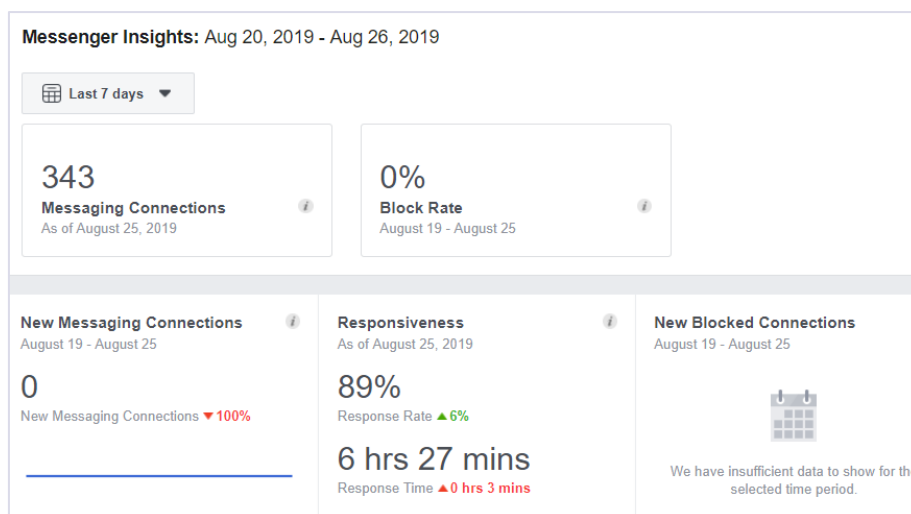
Messenger Insights: Aug 20, 2019 - Aug 26, 2019

Last 7 days

343
Messaging Connections
As of August 25, 2019

0%
Block Rate
August 19 - August 25

New Messaging Connections
August 19 - August 25
0
New Messaging Connections ▼100%

Responsiveness
As of August 25, 2019
89%
Response Rate ▲6%
6 hrs 27 mins
Response Time ▲0 hrs 3 mins

New Blocked Connections
August 19 - August 25
We have insufficient data to show for th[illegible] selected time period.